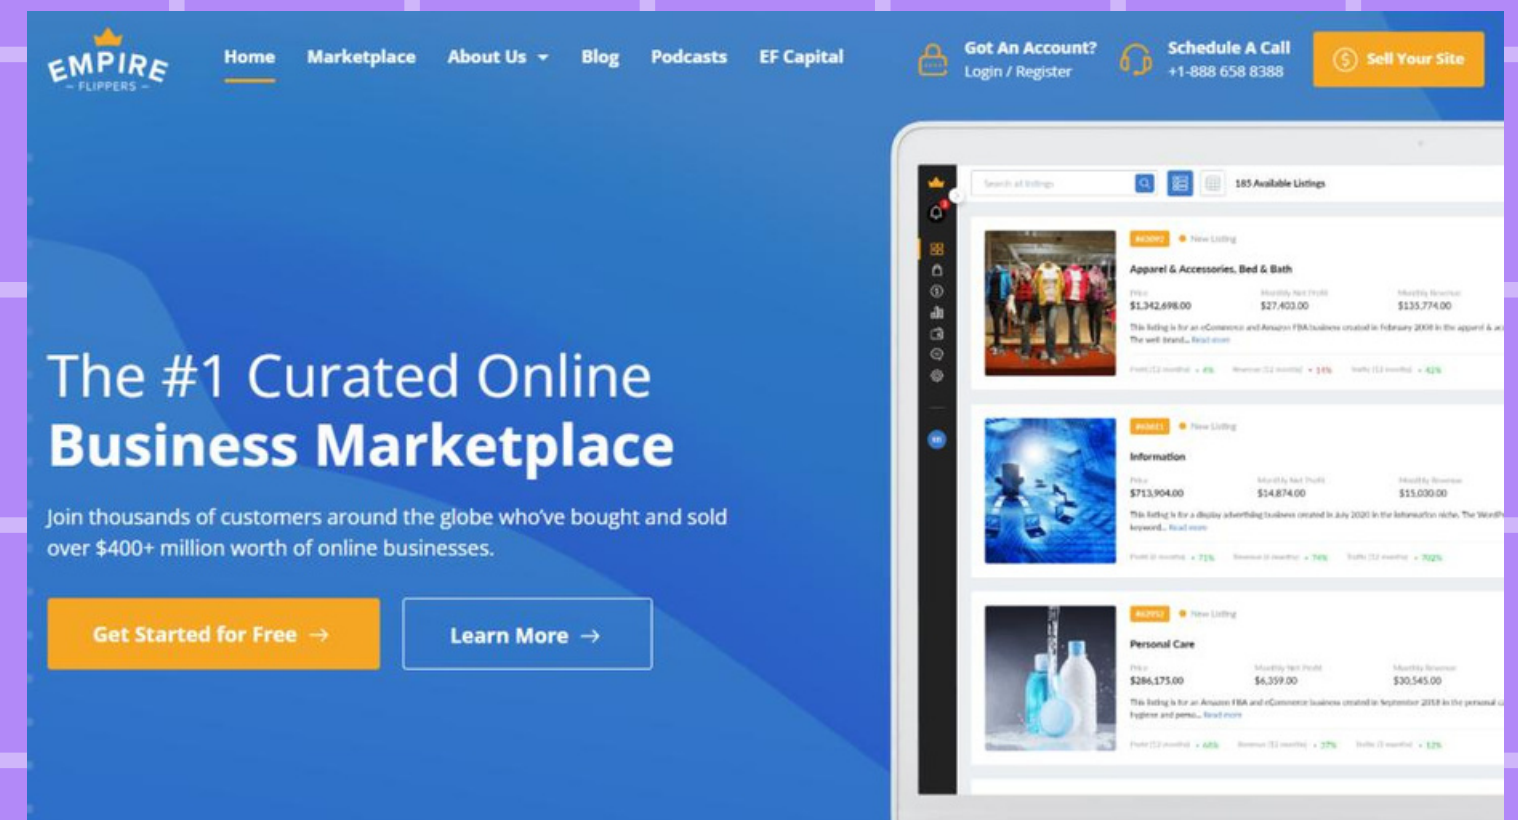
EMPIRE
— FLIPPERS —

Home Marketplace About Us Blog Podcasts EF Capital

Got An Account?
Login / Register

Schedule A Call
+1-888 658 8388

Sell Your Site

The #1 Curated Online
Business Marketplace

Join thousands of customers around the globe who've bought and sold over $400+ million worth of online businesses.

Get Started for Free →

Learn More →

Search all listings

185 Available Listings

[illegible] New Listing

Apparel & Accessories, Bed & Bath

Price
$1,342,698.00

Monthly Net Profit
$27,403.00

Monthly Revenue
$135,774.00

This listing is for an eCommerce and Amazon FBA business created in February 2008 in the apparel & a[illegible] The well brand... Read more

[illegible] New Listing

Information

Price
$713,904.00

Monthly Net Profit
$14,874.00

Monthly Revenue
$15,030.00

This listing is for a display advertising business created in July 2020 in the information niche. The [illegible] keyword... Read more

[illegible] New Listing

Personal Care

Price
$286,175.00

Monthly Net Profit
$6,359.00

Monthly Revenue
$30,545.00

This listing is for an Amazon FBA and eCommerce business created in September 2018 in the personal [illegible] hygiene and perso... Read more